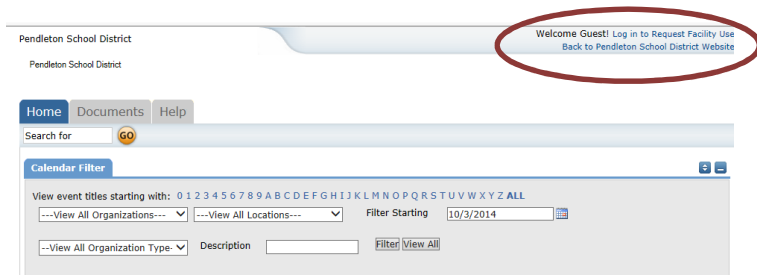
Pendleton School District

Pendleton School District

Welcome Guest! Log in to Request Facility Use
Back to Pendleton School District Website

Home Documents Help

Search for GO

Calendar Filter

View event titles starting with: 0 1 2 3 4 5 6 7 8 9 A B C D E F G H I J K L M N O P Q R S T U V W X Y Z ALL

---View All Organizations--- ---View All Locations--- Filter Starting 10/3/2014

---View All Organization Type- Description Filter View All